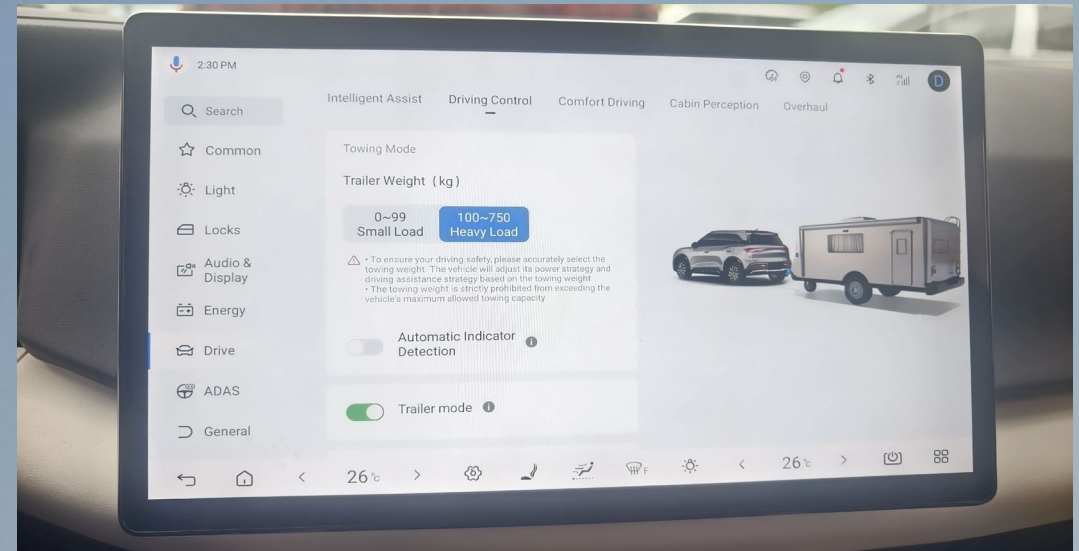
2:30 PM

D

Search

Common

Light

Locks

Audio & Display

Energy

Drive

ADAS

General

Intelligent Assist Driving Control Comfort Driving Cabin Perception Overhaul

Towing Mode

Trailer Weight（kg）

0~99 Small Load

100~750 Heavy Load

• To ensure your driving safety, please accurately select the towing weight. The vehicle will adjust its power strategy and driving assistance strategy based on the towing weight
• The towing weight is strictly prohibited from exceeding the vehicle's maximum allowed towing capacity

Automatic Indicator Detection

Trailer mode

26℃

26℃